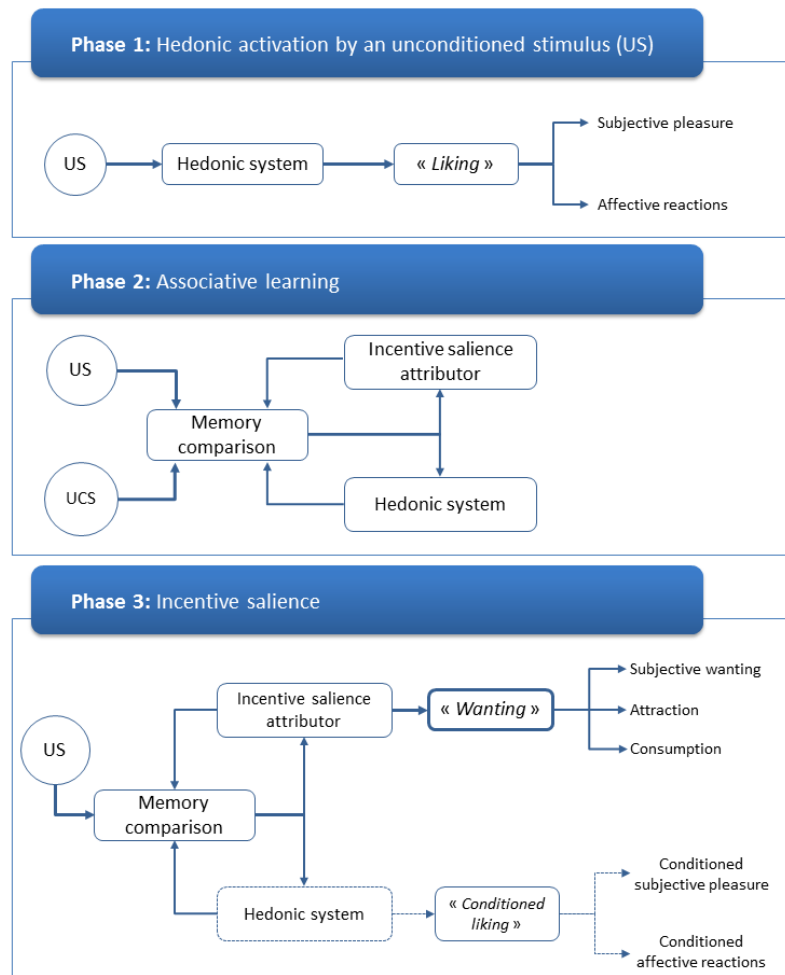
**Phase 1:** Hedonic activation by an unconditioned stimulus (US)

US

Hedonic system

« *Liking* »

Subjective pleasure

Affective reactions

**Phase 2:** Associative learning

US

Incentive salience attributor

Memory comparison

UCS

Hedonic system

**Phase 3:** Incentive salience

Incentive salience attributor

« *Wanting* »

Subjective wanting

Attraction

Consumption

US

Memory comparison

Hedonic system

« *Conditioned liking* »

Conditioned subjective pleasure

Conditioned affective reactions